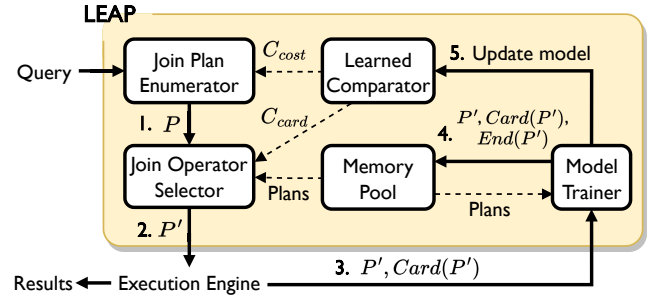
LEAP

Query

Join Plan Enumerator

$C_{cost}$

Learned Comparator

5. Update model

1. $P$

$C_{card}$

4. $P', Card(P'), End(P')$

Join Operator Selector

Plans

Memory Pool

Plans

Model Trainer

2. $P'$

Results

Execution Engine

3. $P', Card(P')$